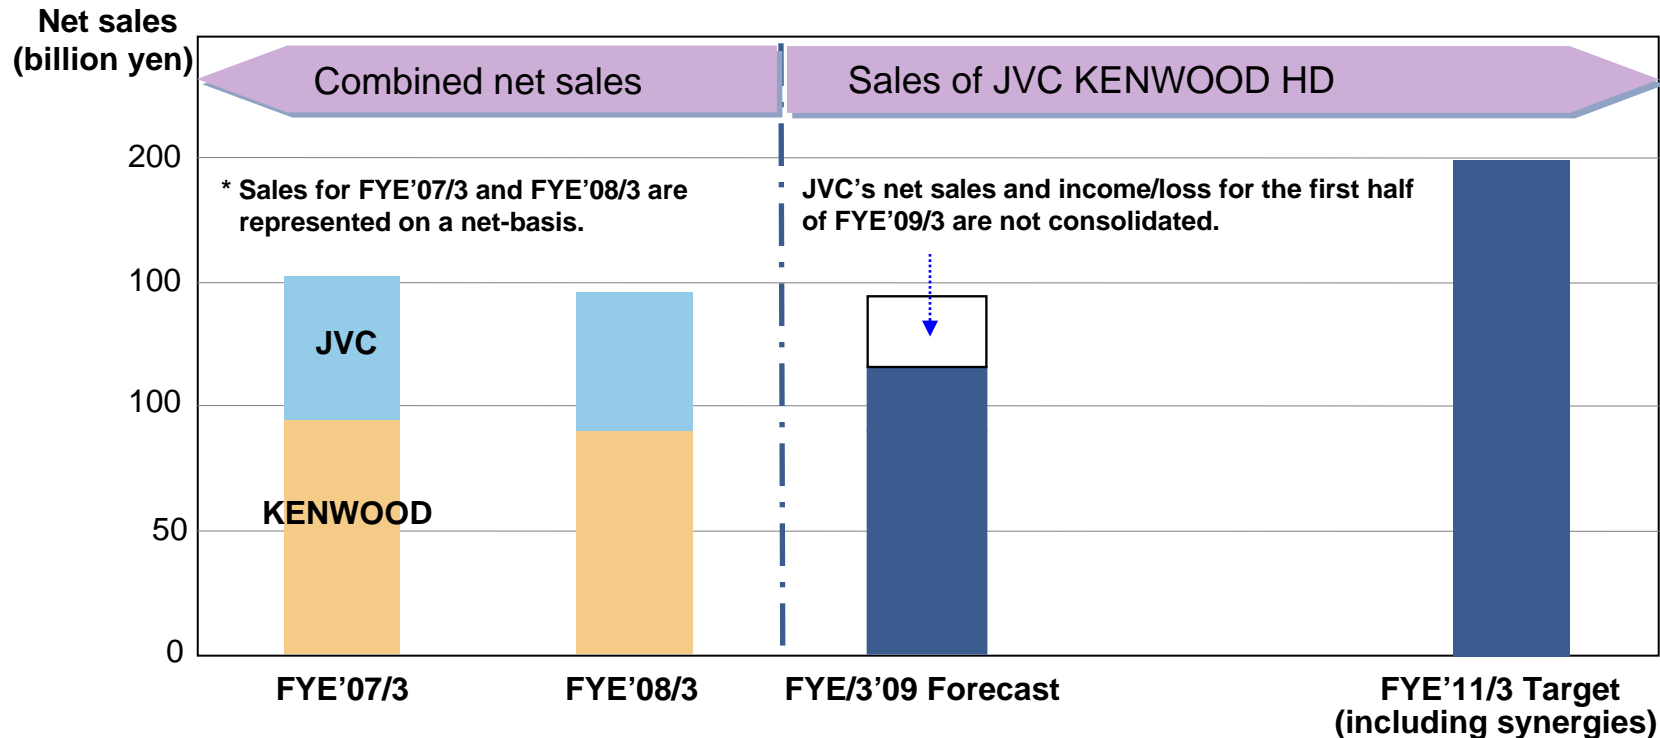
Net sales
(billion yen)

Combined net sales

Sales of JVC KENWOOD HD

200

100

100

50

0

* Sales for FYE’07/3 and FYE’08/3 are represented on a net-basis.

JVC’s net sales and income/loss for the first half of FYE’09/3 are not consolidated.

JVC

KENWOOD

FYE’07/3

FYE’08/3

FYE/3’09 Forecast

FYE’11/3 Target
(including synergies)